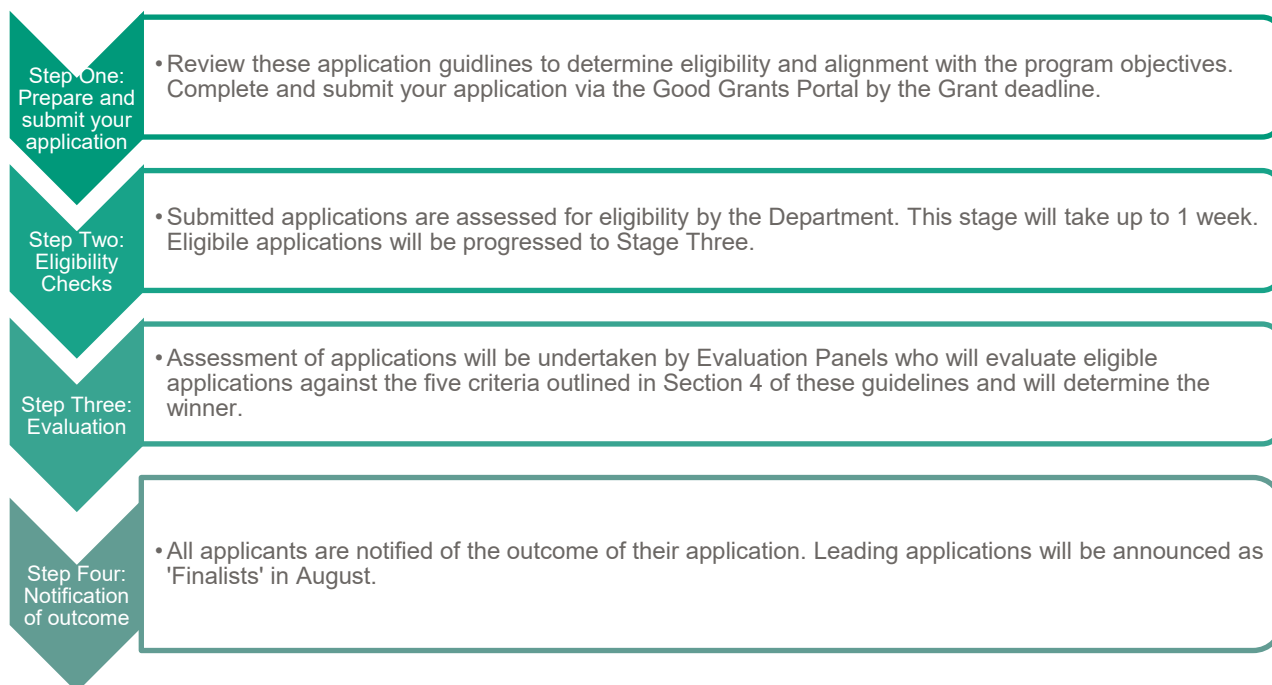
Step One: Prepare and submit your application

• Review these application guidlines to determine eligibility and alignment with the program objectives. Complete and submit your application via the Good Grants Portal by the Grant deadline.

Step Two: Eligibility Checks

• Submitted applications are assessed for eligibility by the Department. This stage will take up to 1 week. Eligibile applications will be progressed to Stage Three.

Step Three: Evaluation

• Assessment of applications will be undertaken by Evaluation Panels who will evaluate eligible applications against the five criteria outlined in Section 4 of these guidelines and will determine the winner.

Step Four: Notification of outcome

• All applicants are notified of the outcome of their application. Leading applications will be announced as 'Finalists' in August.